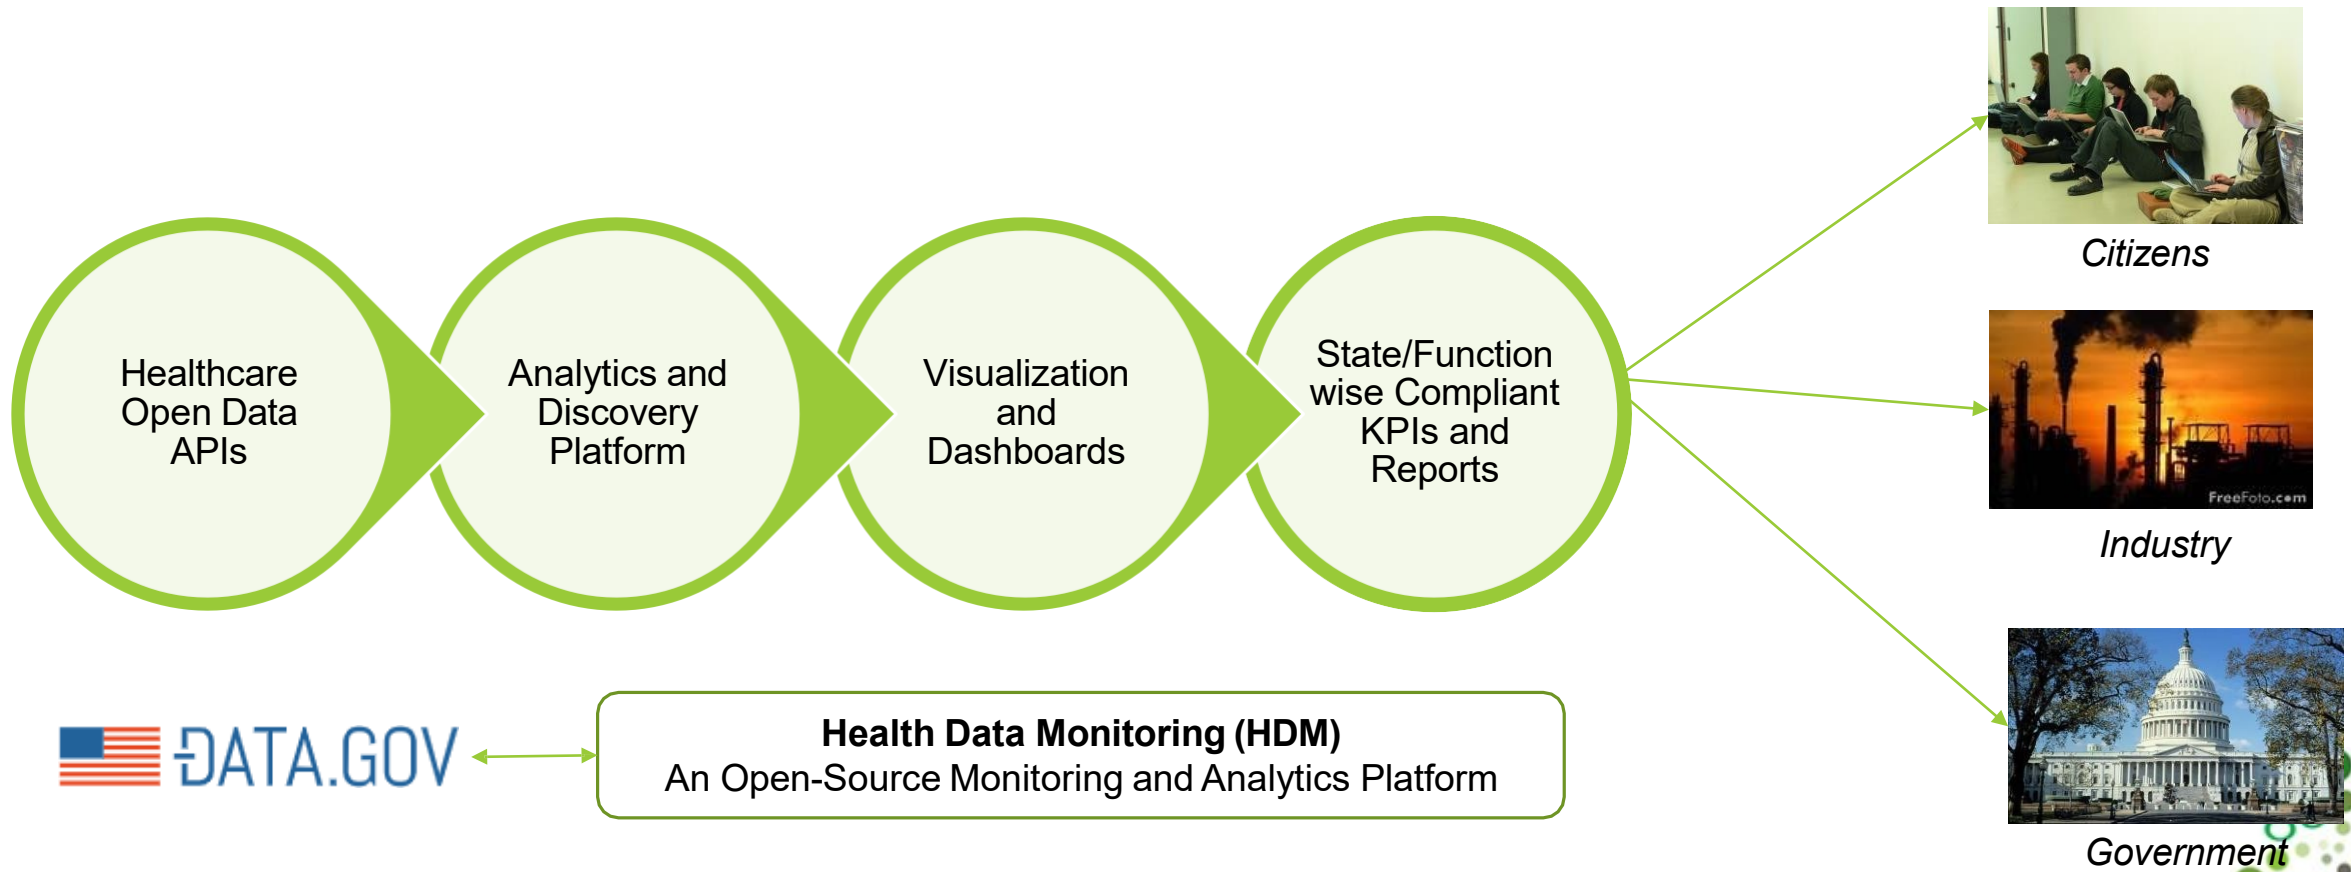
Healthcare Open Data APIs

Analytics and Discovery Platform

Visualization and Dashboards

State/Function wise Compliant KPIs and Reports

Citizens

FreeFoto.com

Industry

Government

DATA.GOV

**Health Data Monitoring (HDM)**
An Open-Source Monitoring and Analytics Platform